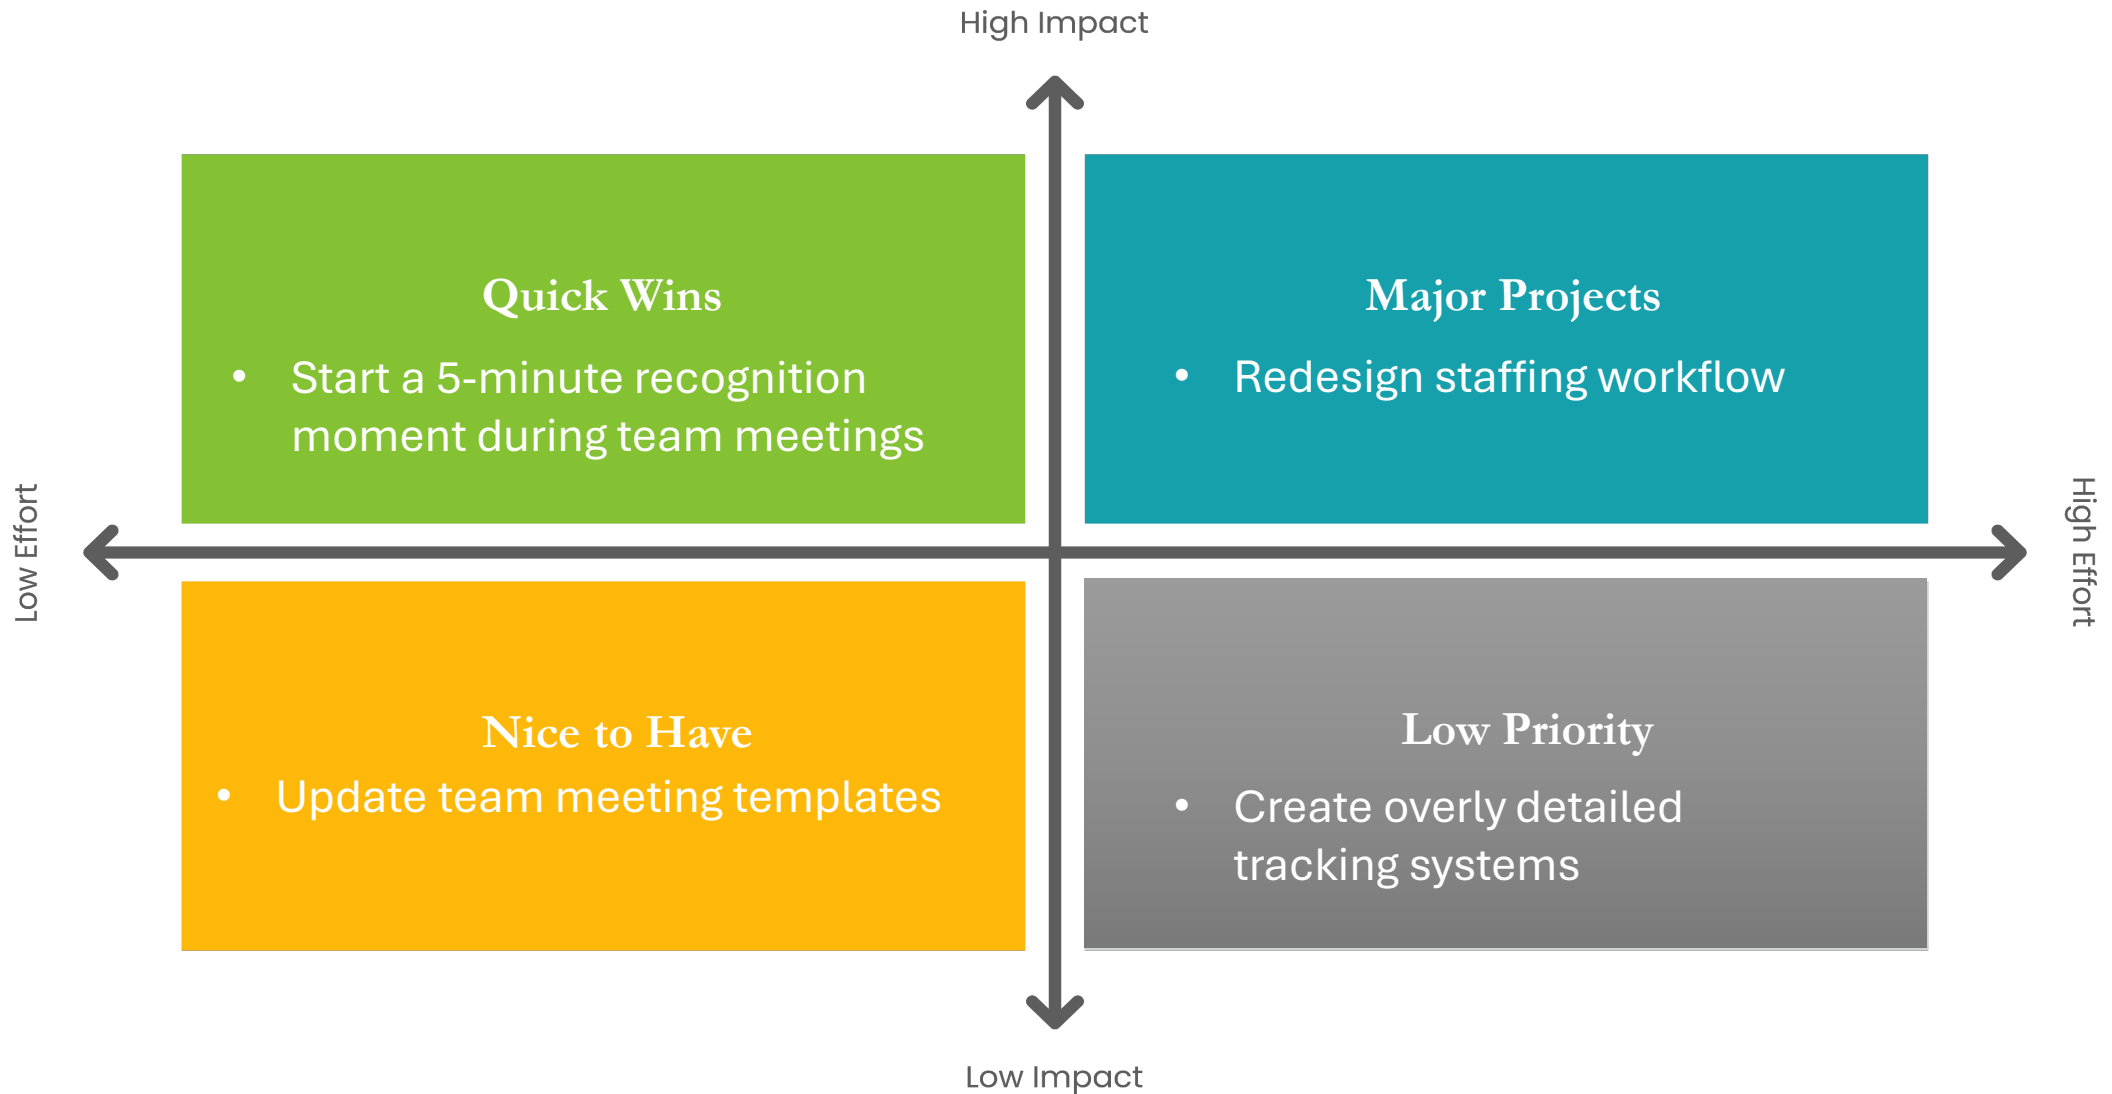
High Impact

Quick Wins

• Start a 5-minute recognition moment during team meetings

Major Projects

• Redesign staffing workflow

Low Effort

High Effort

Nice to Have

• Update team meeting templates

Low Priority

• Create overly detailed tracking systems

Low Impact